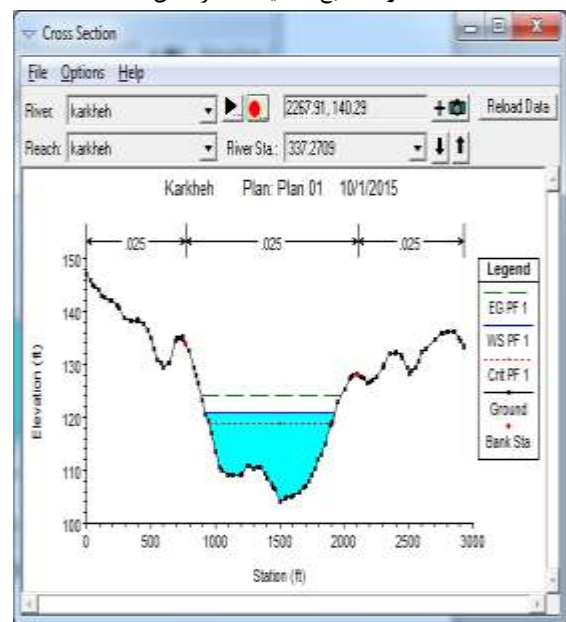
Cross Section

File Options Help

River: karkheh

2267.91, 140.29

Reload Data

Reach: karkheh

River Sta.: 337.2709

Karkheh Plan: Plan 01 10/1/2015

.025 .025 .025

Legend

EG PF 1

WS PF 1

Crit PF 1

Ground

Bank Sta

Elevation (ft)

150
140
130
120
110
100

0 500 1000 1500 2000 2500 3000

Station (ft)